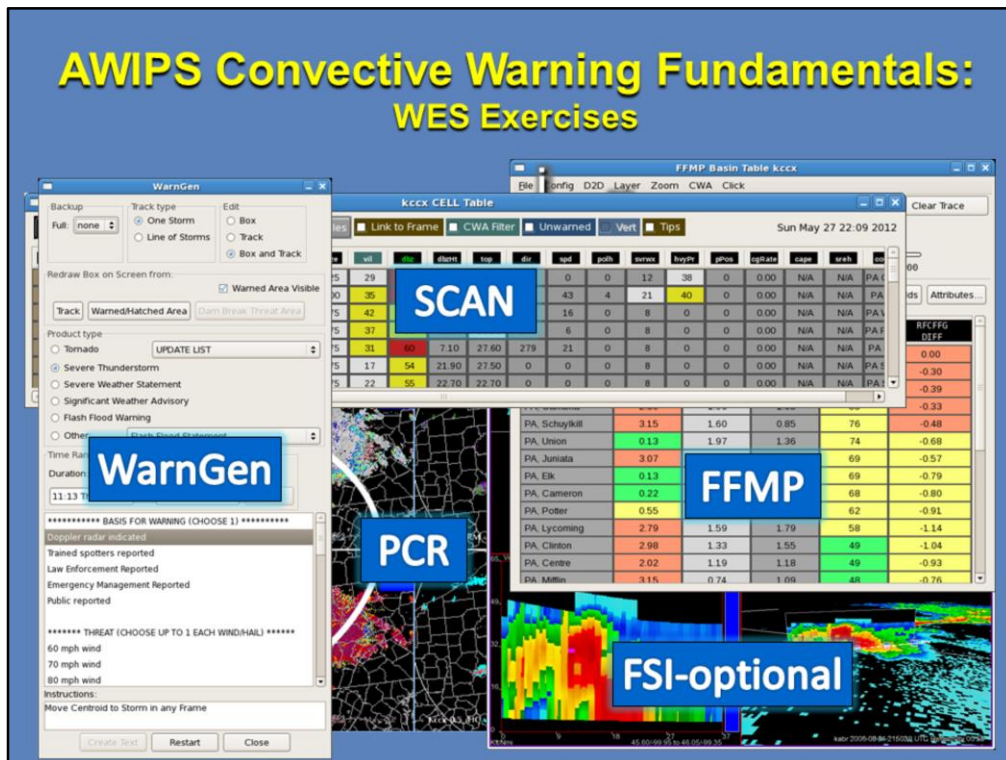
AWIPS Convective Warning Fundamentals:
WES Exercises

WarnGen
Backup
Full: none
Track type
One Storm
Line of Storms
Edit
Box
Track
Box and Track
Redraw Box on Screen from:
Warned Area Visible
Track
Warned/Hatched Area
Dam Break Threat Area
Product type
Tornado
UPDATE LIST
Severe Thunderstorm
Severe Weather Statement
Significant Weather Advisory
Flash Flood Warning
Other
Flash Flood Statement
Time Range
Duration
11:13
*********** BASIS FOR WARNING (CHOOSE 1) ***********
Doppler radar indicated
Trained spotters reported
Law Enforcement Reported
Emergency Management Reported
Public reported
******* THREAT (CHOOSE UP TO 1 EACH WIND/HAIL) ******
60 mph wind
70 mph wind
80 mph wind
Instructions:
Move Centroid to Storm in any Frame
Create Text
Restart
Close

kccx CELL Table
Link to Frame
CWA Filter
Unwarned
Vert
Tips
Sun May 27 22:09 2012

| vil | dbz | dbzHt | top | dir | spd | polh | svrwx | hvyPr | pPos | cgRate | cape | sreh |
|---|---|---|---|---|---|---|---|---|---|---|---|---|
| 29 | | | | | 0 | 0 | 12 | 38 | 0 | 0.00 | N/A | N/A |
| 35 | | | | | 43 | 4 | 21 | 40 | 0 | 0.00 | N/A | N/A |
| 42 | | | | | 16 | 0 | 8 | 0 | 0 | 0.00 | N/A | N/A |
| 37 | | | | | 6 | 0 | 8 | 0 | 0 | 0.00 | N/A | N/A |
| 31 | 60 | 7.10 | 27.60 | 279 | 21 | 0 | 8 | 0 | 0 | 0.00 | N/A | N/A |
| 17 | 54 | 21.90 | 27.60 | 0 | 0 | 0 | 8 | 0 | 0 | 0.00 | N/A | N/A |
| 22 | 55 | 22.70 | 22.70 | 0 | 0 | 0 | 8 | 0 | 0 | 0.00 | N/A | N/A |

SCAN

FFMP Basin Table kccx
File Config D2D Layer Zoom CWA Click
Clear Trace
Attributes...
RFCFFG DIFF

| | | | | | |
|---|---|---|---|---|---|
| | | | | | 0.00 |
| | | | | | -0.30 |
| | | | | | -0.39 |
| | | | | | -0.33 |
| PA, Schuylkill | 3.15 | 1.60 | 0.85 | 76 | -0.48 |
| PA, Union | 0.13 | 1.97 | 1.36 | 74 | -0.68 |
| PA, Juniata | 3.07 | | | 69 | -0.57 |
| PA, Elk | 0.13 | | | 69 | -0.79 |
| PA, Cameron | 0.22 | | | 68 | -0.80 |
| PA, Potter | 0.55 | | | 62 | -0.91 |
| PA, Lycoming | 2.79 | 1.59 | 1.79 | 58 | -1.14 |
| PA, Clinton | 2.98 | 1.33 | 1.55 | 49 | -1.04 |
| PA, Centre | 2.02 | 1.19 | 1.18 | 49 | -0.93 |
| PA, Mifflin | 3.15 | 0.74 | 1.09 | 48 | -0.76 |

FFMP

PCR

FSI-optional